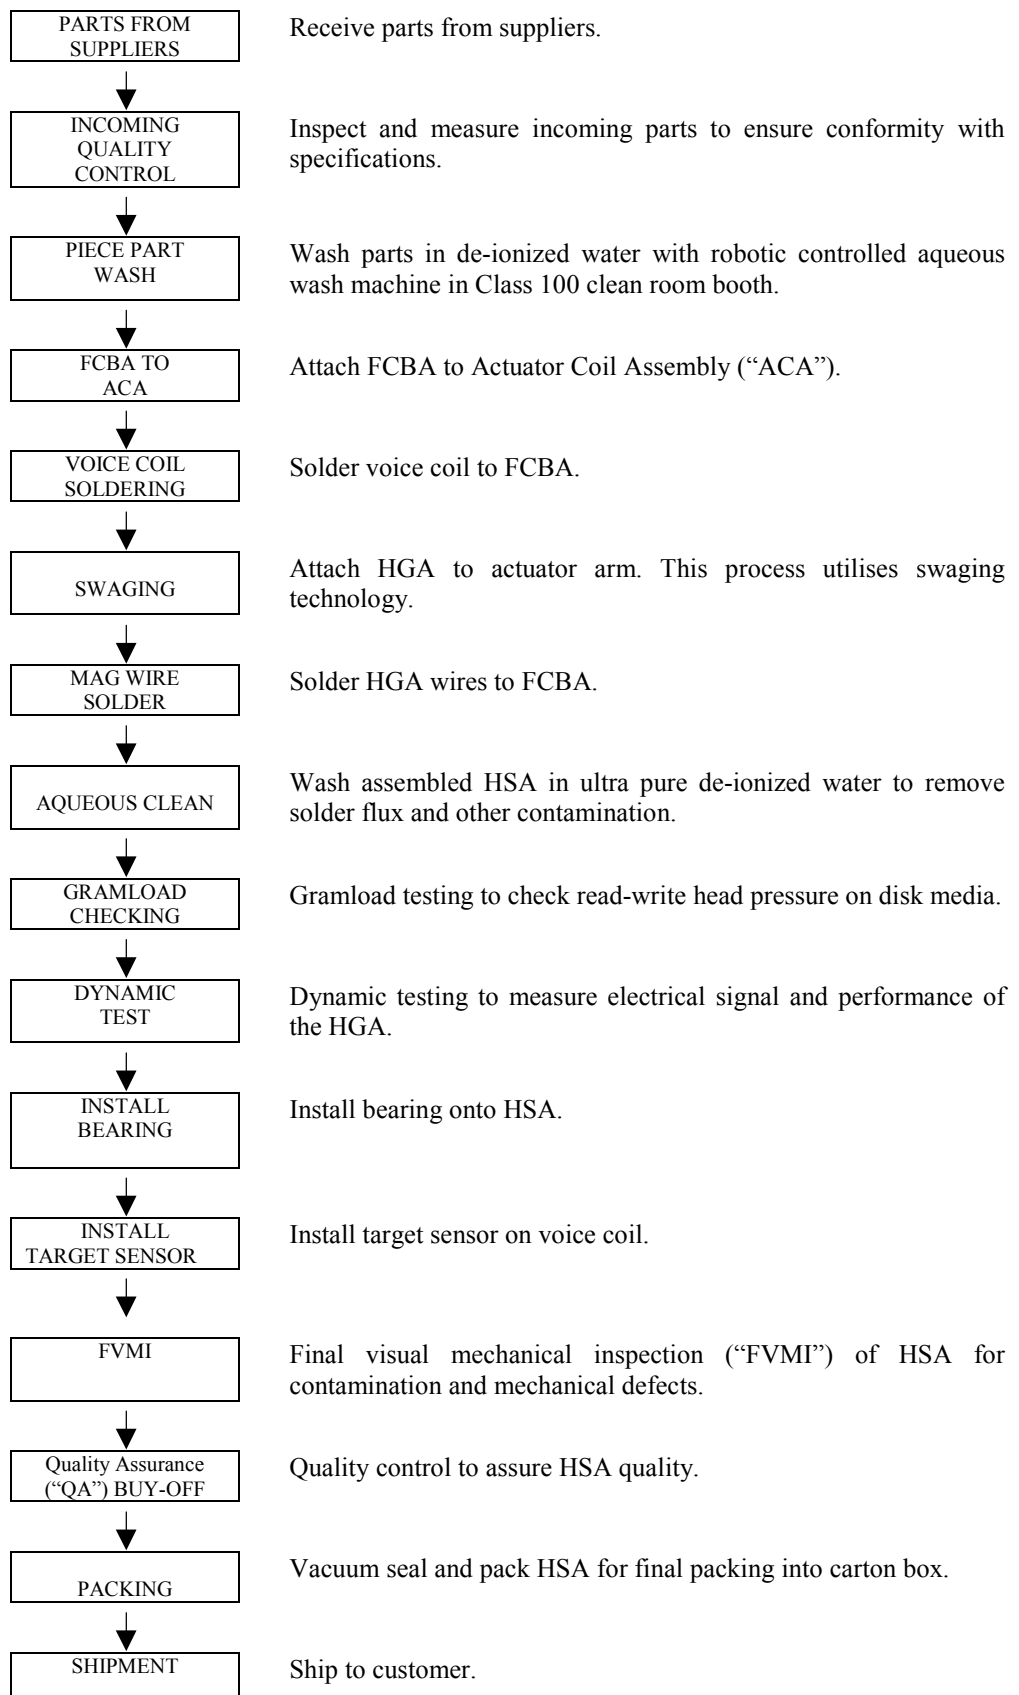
PARTS FROM SUPPLIERS

Receive parts from suppliers.

INCOMING QUALITY CONTROL

Inspect and measure incoming parts to ensure conformity with specifications.

PIECE PART WASH

Wash parts in de-ionized water with robotic controlled aqueous wash machine in Class 100 clean room booth.

FCBA TO ACA

Attach FCBA to Actuator Coil Assembly ("ACA").

VOICE COIL SOLDERING

Solder voice coil to FCBA.

SWAGING

Attach HGA to actuator arm. This process utilises swaging technology.

MAG WIRE SOLDER

Solder HGA wires to FCBA.

AQUEOUS CLEAN

Wash assembled HSA in ultra pure de-ionized water to remove solder flux and other contamination.

GRAMLOAD CHECKING

Gramload testing to check read-write head pressure on disk media.

DYNAMIC TEST

Dynamic testing to measure electrical signal and performance of the HGA.

INSTALL BEARING

Install bearing onto HSA.

INSTALL TARGET SENSOR

Install target sensor on voice coil.

FVMI

Final visual mechanical inspection ("FVMI") of HSA for contamination and mechanical defects.

Quality Assurance ("QA") BUY-OFF

Quality control to assure HSA quality.

PACKING

Vacuum seal and pack HSA for final packing into carton box.

SHIPMENT

Ship to customer.